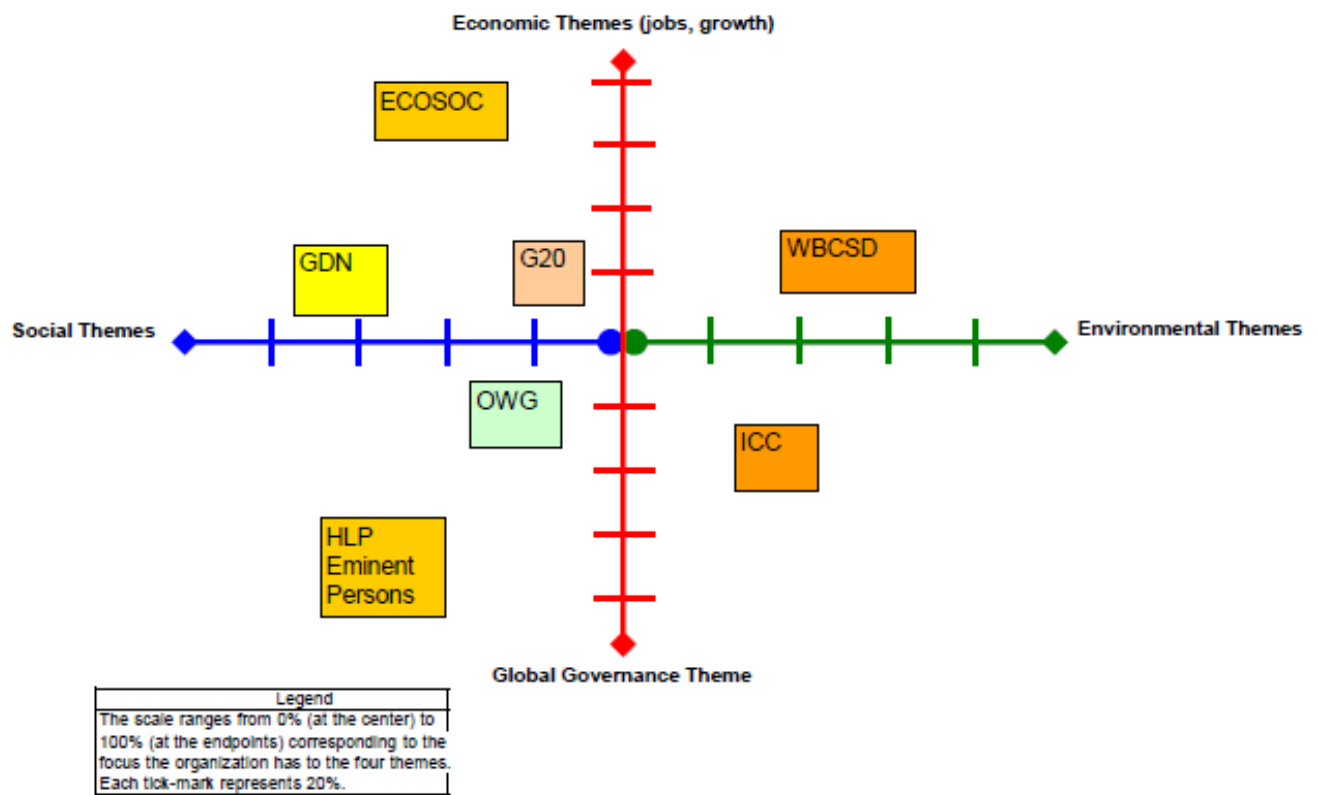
Economic Themes (jobs, growth)

ECOSOC

GDN

G20

WBCSD

Social Themes

Environmental Themes

OWG

ICC

HLP Eminent Persons

Global Governance Theme

Legend
The scale ranges from 0% (at the center) to 100% (at the endpoints) corresponding to the focus the organization has to the four themes. Each tick-mark represents 20%.